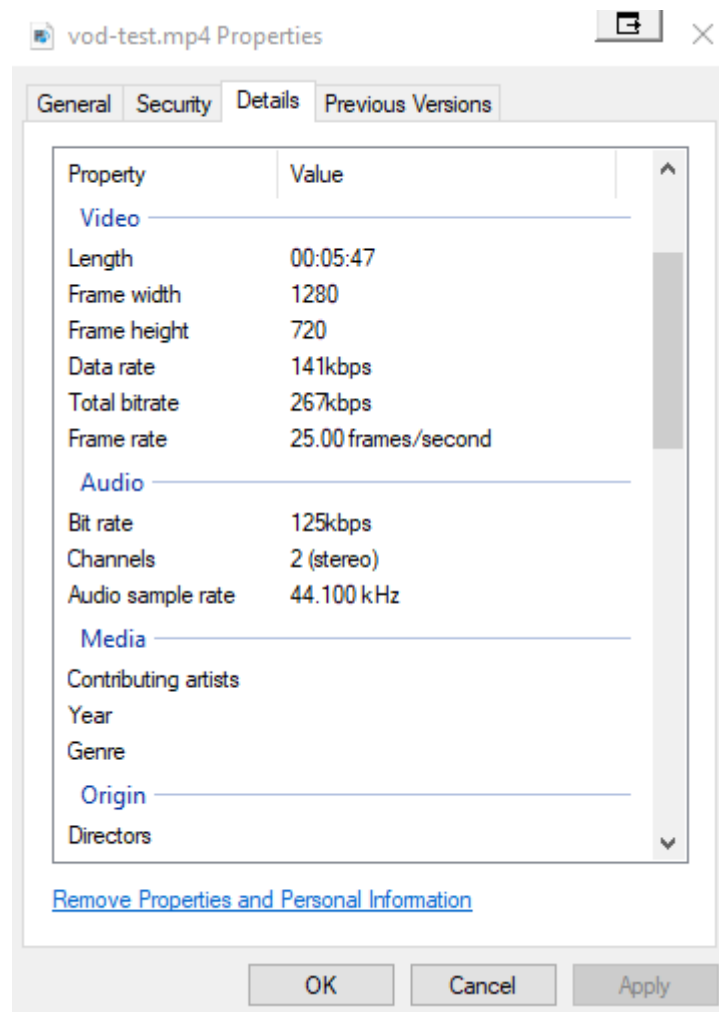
vod-test.mp4 Properties

General | Security | Details | Previous Versions

| Property | Value |
|---|---|
| Video | |
| Length | 00:05:47 |
| Frame width | 1280 |
| Frame height | 720 |
| Data rate | 141kbps |
| Total bitrate | 267kbps |
| Frame rate | 25.00 frames/second |
| Audio | |
| Bit rate | 125kbps |
| Channels | 2 (stereo) |
| Audio sample rate | 44.100 kHz |
| Media | |
| Contributing artists | |
| Year | |
| Genre | |
| Origin | |
| Directors | |

Remove Properties and Personal Information

OK | Cancel | Apply